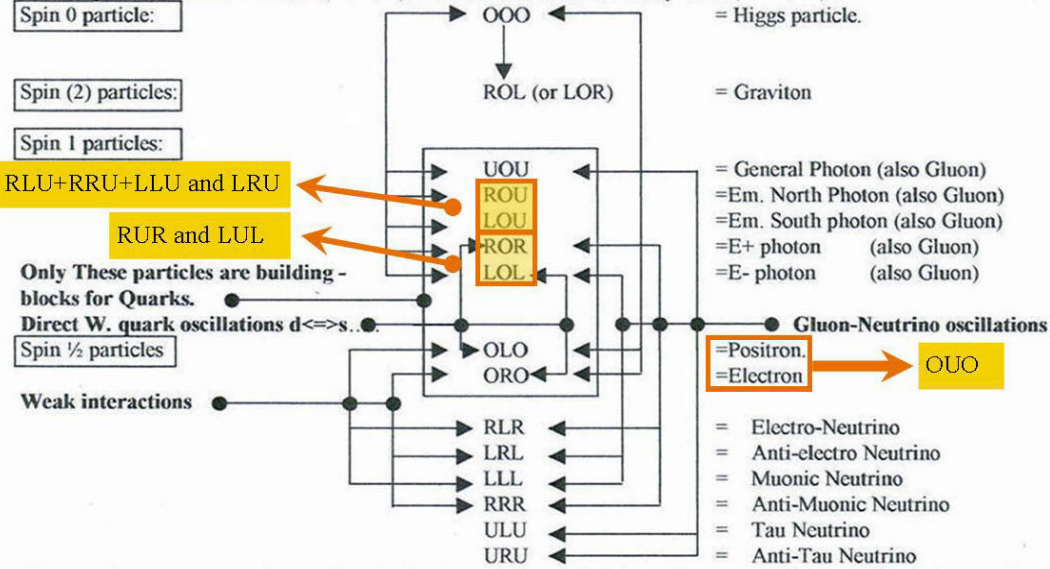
Spin 0 particle:

OOO

= Higgs particle.

Spin (2) particles:

ROL (or LOR)

= Graviton

Spin 1 particles:

RLU+RRU+LLU and LRU

RUR and LUL

UOU
ROU
LOU
ROR
LOL

= General Photon (also Gluon)
=Em. North Photon (also Gluon)
=Em. South photon (also Gluon)
=E+ photon (also Gluon)
=E- photon (also Gluon)

Only These particles are building - blocks for Quarks.

Direct W. quark oscillations d<=>s..

Gluon-Neutrino oscillations

Spin ½ particles

OLO
ORO

=Positron.
=Electron

OUO

Weak interactions

RLR = Electro-Neutrino
LRL = Anti-electro Neutrino
LLL = Muonic Neutrino
RRR = Anti-Muonic Neutrino
ULU = Tau Neutrino
URU = Anti-Tau Neutrino